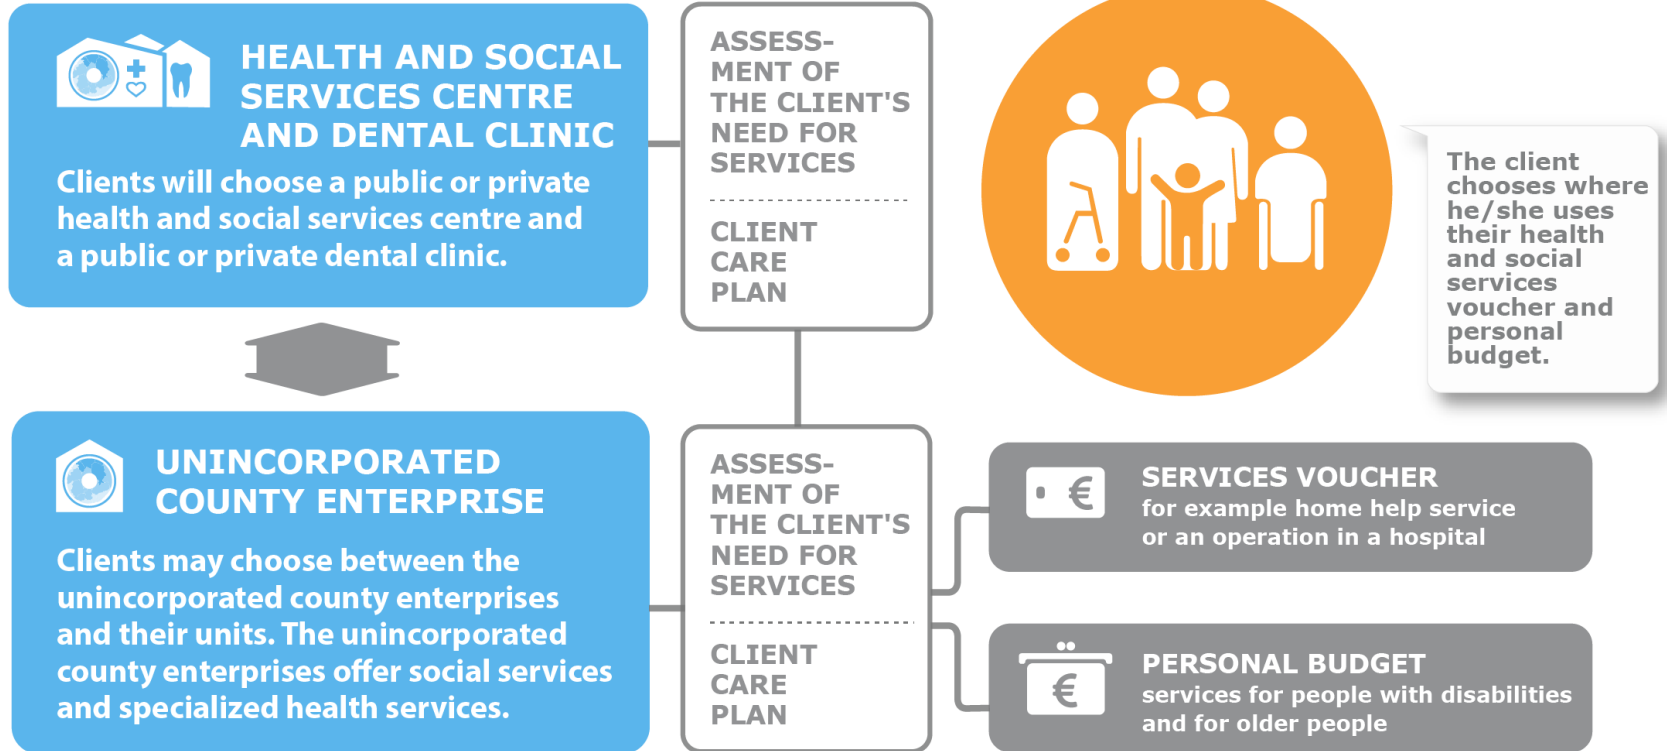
HEALTH AND SOCIAL SERVICES CENTRE AND DENTAL CLINIC

Clients will choose a public or private health and social services centre and a public or private dental clinic.

ASSESSMENT OF THE CLIENT'S NEED FOR SERVICES

CLIENT CARE PLAN

The client chooses where he/she uses their health and social services voucher and personal budget.

UNINCORPORATED COUNTY ENTERPRISE

Clients may choose between the unincorporated county enterprises and their units. The unincorporated county enterprises offer social services and specialized health services.

ASSESSMENT OF THE CLIENT'S NEED FOR SERVICES

CLIENT CARE PLAN

€

SERVICES VOUCHER
for example home help service or an operation in a hospital

€

PERSONAL BUDGET
services for people with disabilities and for older people